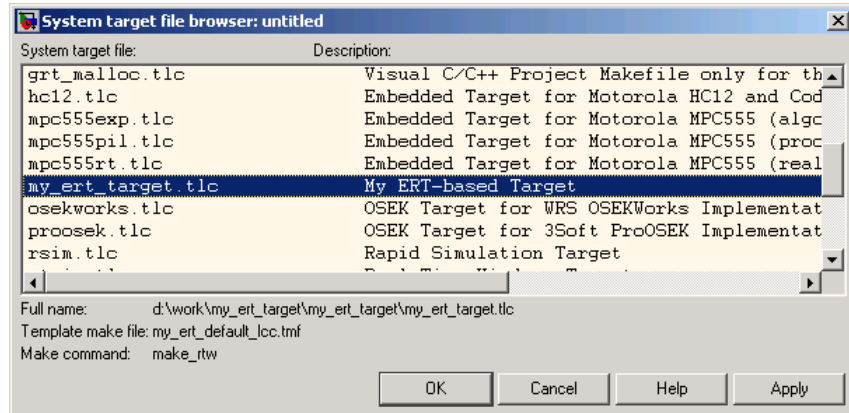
System target file browser: untitled

System target file: Description:

| | |
|---|---|
| grt_malloc.tlc | Visual C/C++ Project Makefile only for th |
| hc12.tlc | Embedded Target for Motorola HC12 and Cod |
| mpc555exp.tlc | Embedded Target for Motorola MPC555 (algo |
| mpc555pil.tlc | Embedded Target for Motorola MPC555 (proc |
| mpc555rt.tlc | Embedded Target for Motorola MPC555 (real |
| my_ert_target.tlc | My ERT-based Target |
| osekworks.tlc | OSEK Target for WRS OSEKWorks Implementat |
| proosek.tlc | OSEK Target for 3Soft ProOSEK Implementat |
| rsim.tlc | Rapid Simulation Target |
| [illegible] | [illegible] |

Full name: d:\work\my_ert_target\my_ert_target\my_ert_target.tlc
Template make file: my_ert_default_lcc.tmf
Make command: make_rtw

OK Cancel Help Apply